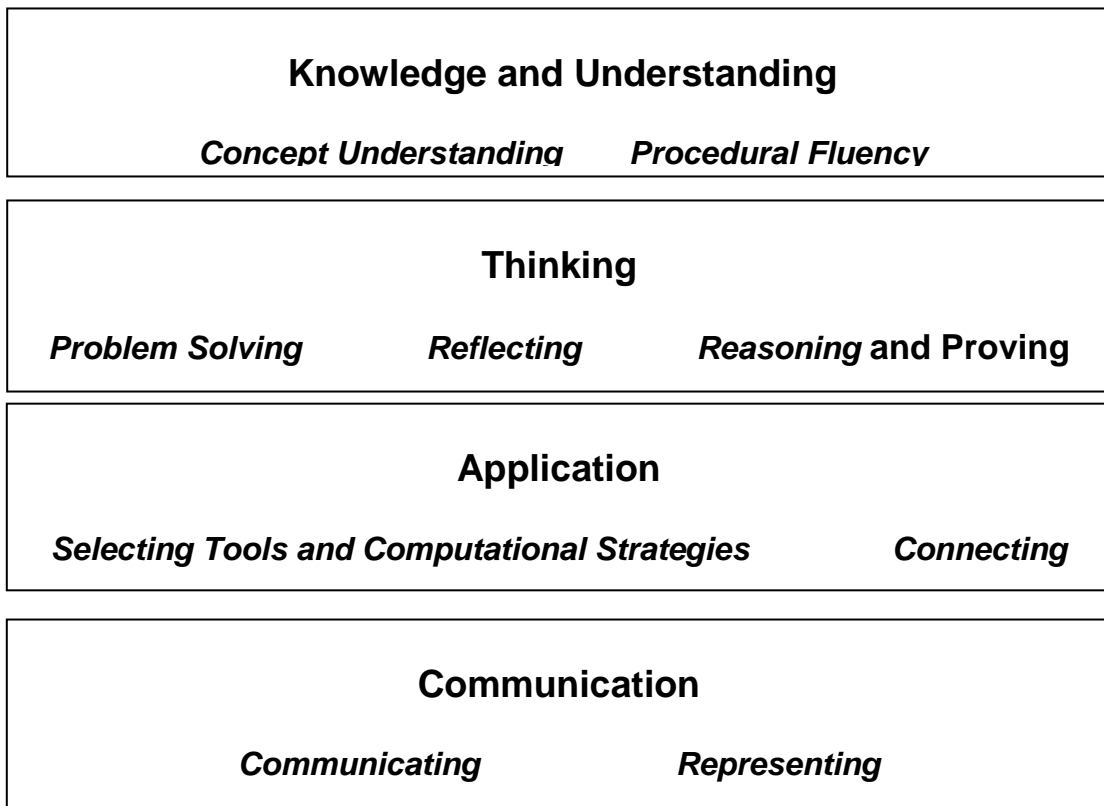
Knowledge and Understanding

Concept Understanding Procedural Fluency

Thinking

Problem Solving Reflecting Reasoning and Proving

Application

Selecting Tools and Computational Strategies Connecting

Communication

Communicating Representing